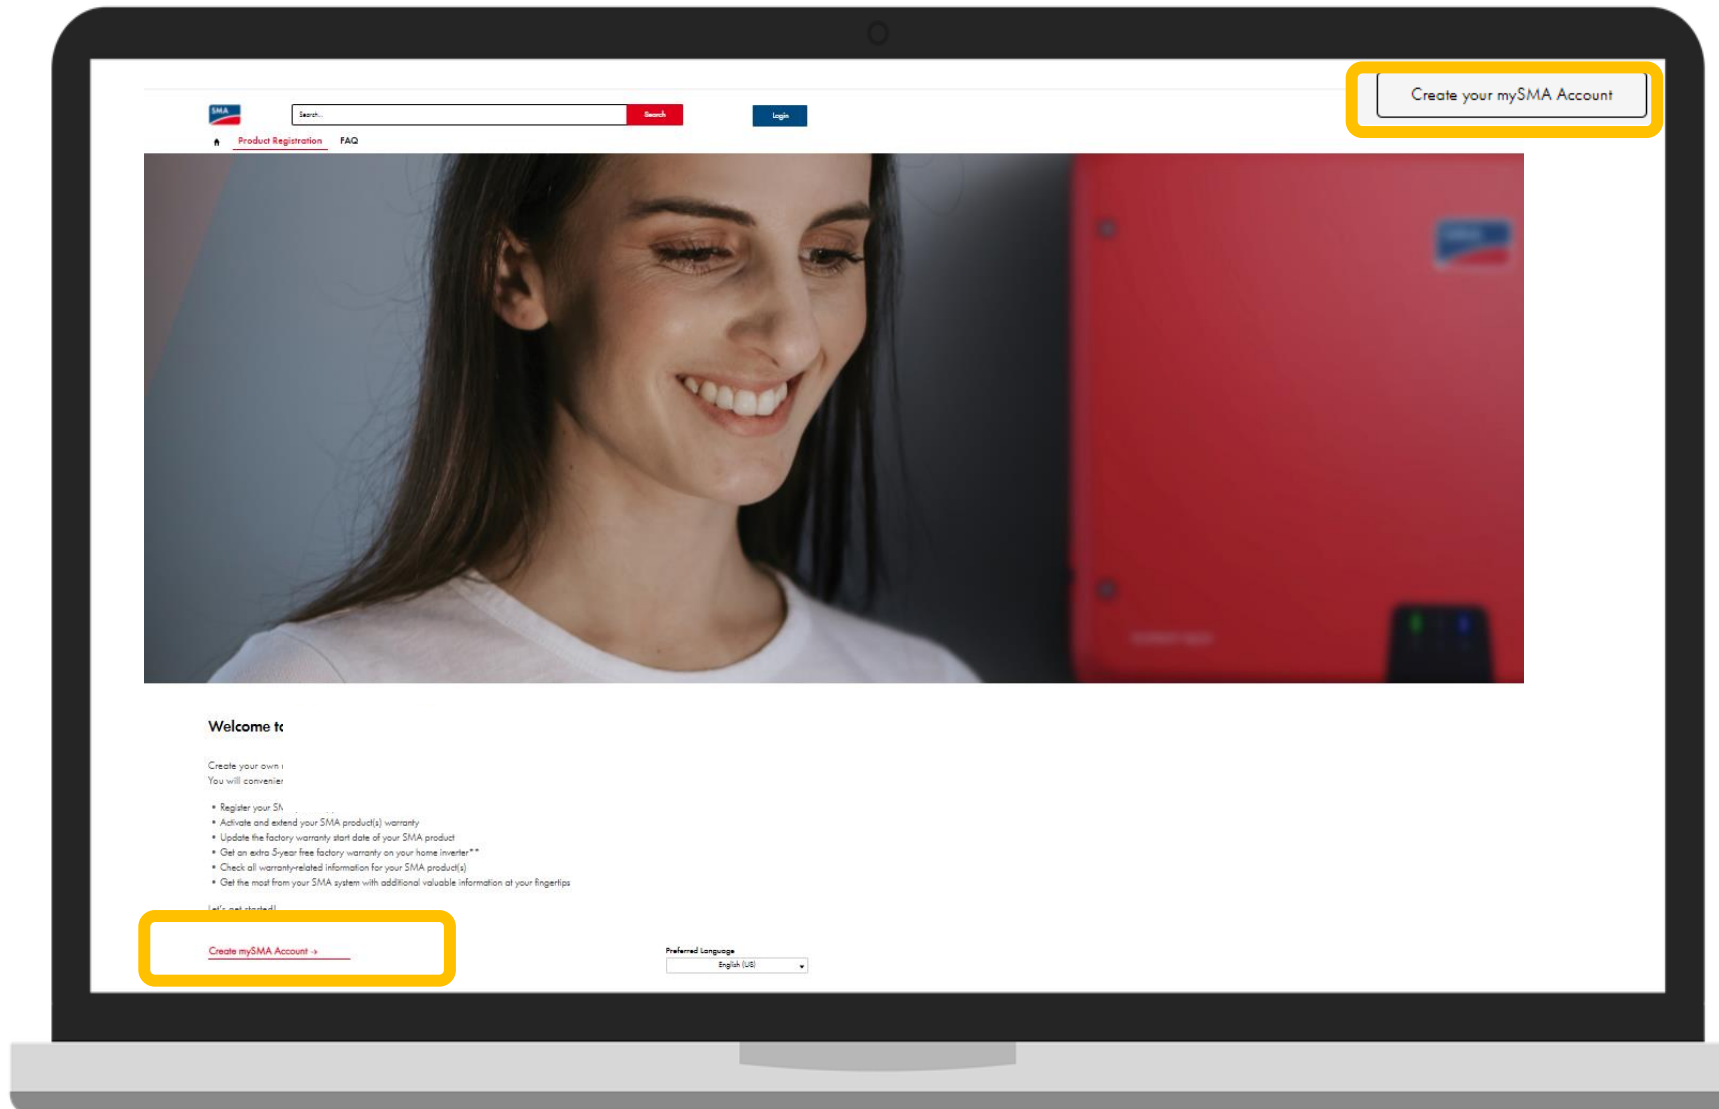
Create your mySMA Account

SMA

Search...

Search

Login

Product Registration FAQ

Welcome t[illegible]

Create your own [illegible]
You will convenie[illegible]

- Register your S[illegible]
- Activate and extend your SMA product(s) warranty
- Update the factory warranty start date of your SMA product
- Get an extra 5-year free factory warranty on your home inverter**
- Check all warranty-related information for your SMA product(s)
- Get the most from your SMA system with additional valuable information at your fingertips

Let's get started!

Create mySMA Account →

Preferred Language
English (US)